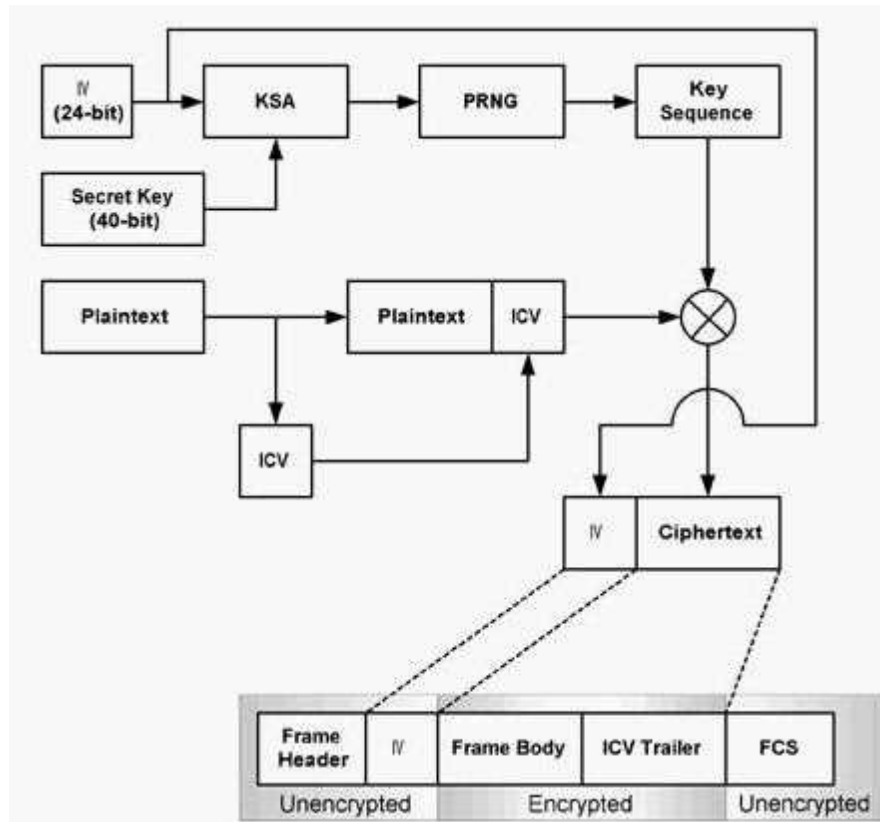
IV
(24-bit)

KSA

PRNG

Key Sequence

Secret Key (40-bit)

Plaintext

Plaintext

ICV

ICV

IV

Ciphertext

| Frame Header | IV | Frame Body | ICV Trailer | FCS |
|---|---|---|---|---|

Unencrypted

Encrypted

Unencrypted